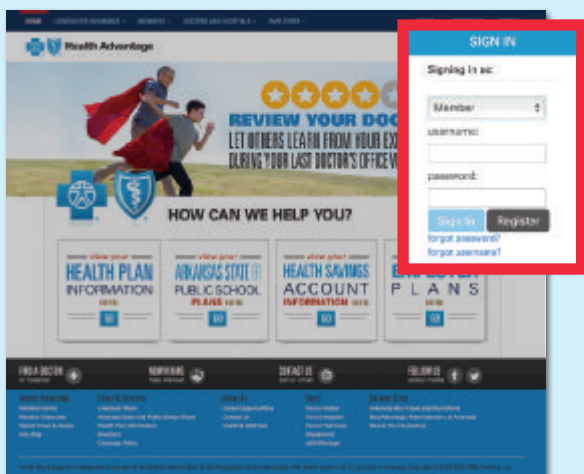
HOME

Health Advantage

REVIEW YOUR DOC

LET OTHERS LEARN FROM YOUR EX

DURING YOUR LAST DOCTOR'S OFFICE V

HOW CAN WE HELP YOU?

view your HEALTH PLAN INFORMATION HERE GO

view your ARKANSAS STATE OR PUBLIC SCHOOL PLANS HERE GO

view your HEALTH SAVINGS ACCOUNT INFORMATION HERE GO

EMPLOYER PLANS GO

FIND A DOCTOR

CONTACT US

FOLLOW US

SIGN IN

Signing in as:

Member

username:

password:

Sign In

Register

forgot password?

forgot username?